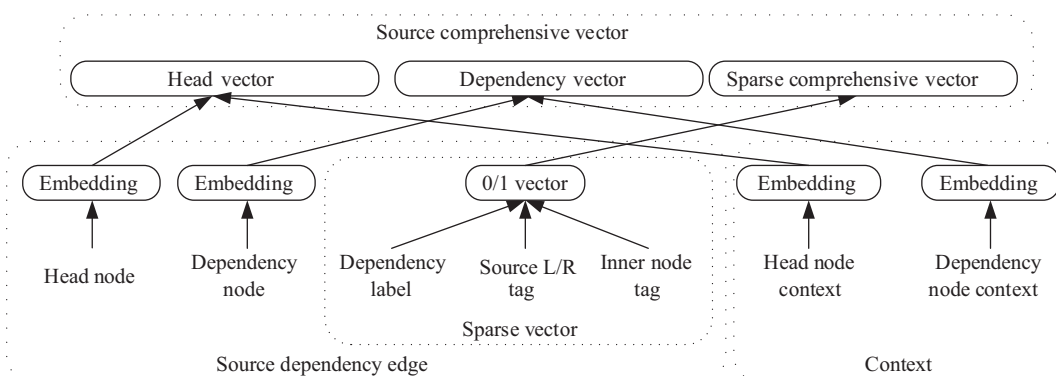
Source comprehensive vector

Head vector

Dependency vector

Sparse comprehensive vector

Embedding

Embedding

0/1 vector

Embedding

Embedding

Head node

Dependency node

Dependency label

Source L/R tag

Inner node tag

Head node context

Dependency node context

Sparse vector

Source dependency edge

Context